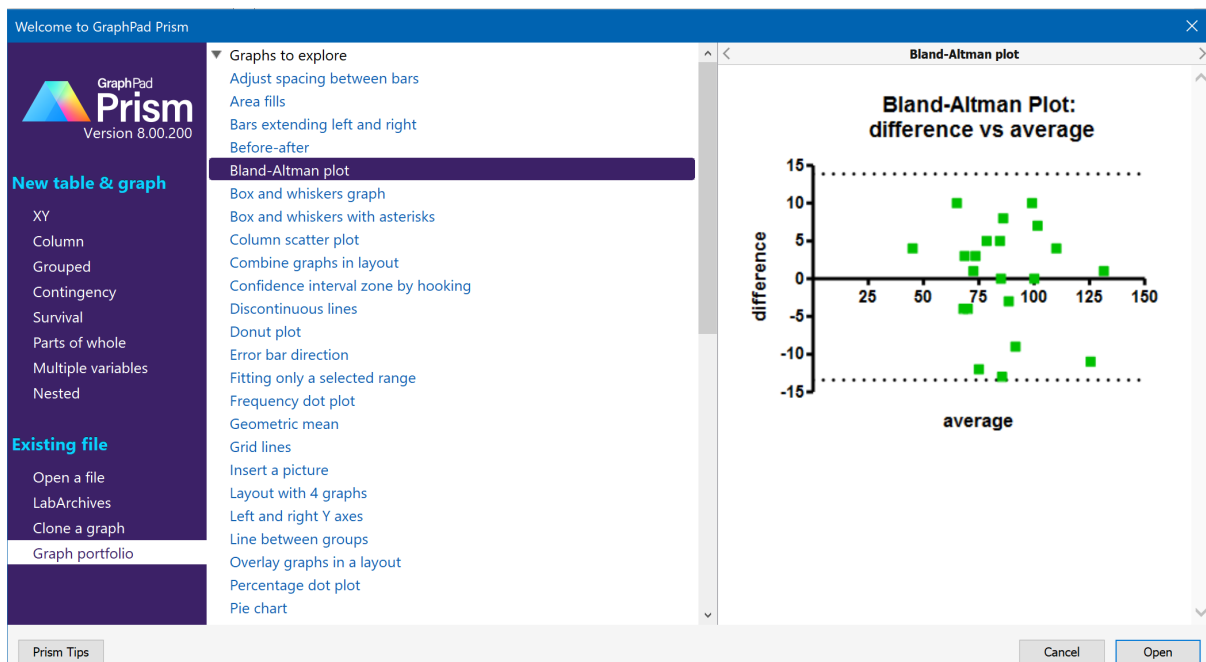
Welcome to GraphPad Prism

GraphPad Prism
Version 8.00.200

New table & graph
XY
Column
Grouped
Contingency
Survival
Parts of whole
Multiple variables
Nested

Existing file
Open a file
LabArchives
Clone a graph
Graph portfolio

Graphs to explore
Adjust spacing between bars
Area fills
Bars extending left and right
Before-after
Bland-Altman plot
Box and whiskers graph
Box and whiskers with asterisks
Column scatter plot
Combine graphs in layout
Confidence interval zone by hooking
Discontinuous lines
Donut plot
Error bar direction
Fitting only a selected range
Frequency dot plot
Geometric mean
Grid lines
Insert a picture
Layout with 4 graphs
Left and right Y axes
Line between groups
Overlay graphs in a layout
Percentage dot plot
Pie chart

Bland-Altman plot

Bland-Altman Plot:
difference vs average

15
10
5
0
-5
-10
-15
25
50
75
100
125
150
difference
average

Prism Tips
Cancel
Open